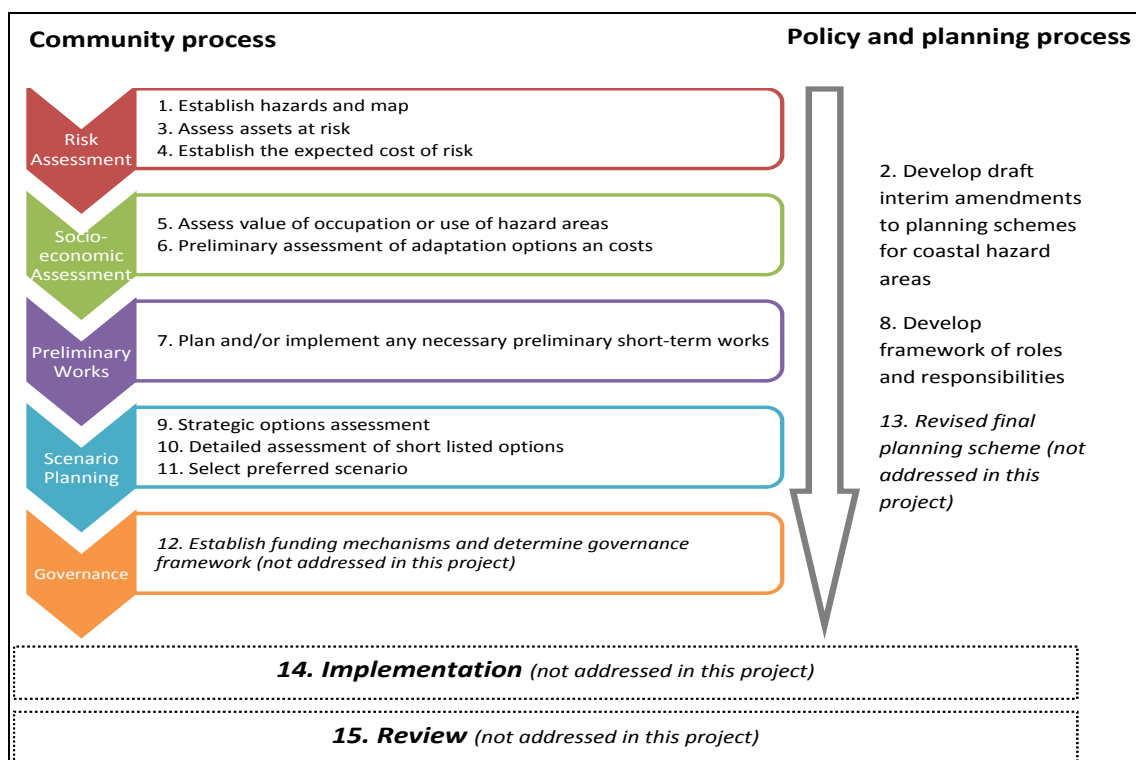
Community process

Policy and planning process

Risk Assessment

1. Establish hazards and map
3. Assess assets at risk
4. Establish the expected cost of risk

Socio-economic Assessment

5. Assess value of occupation or use of hazard areas
6. Preliminary assessment of adaptation options an costs

Preliminary Works

7. Plan and/or implement any necessary preliminary short-term works

Scenario Planning

9. Strategic options assessment
10. Detailed assessment of short listed options
11. Select preferred scenario

Governance

*12. Establish funding mechanisms and determine governance framework (not addressed in this project)*

2. Develop draft interim amendments to planning schemes for coastal hazard areas

8. Develop framework of roles and responsibilities

*13. Revised final planning scheme (not addressed in this project)*

***14. Implementation*** *(not addressed in this project)*

***15. Review*** *(not addressed in this project)*